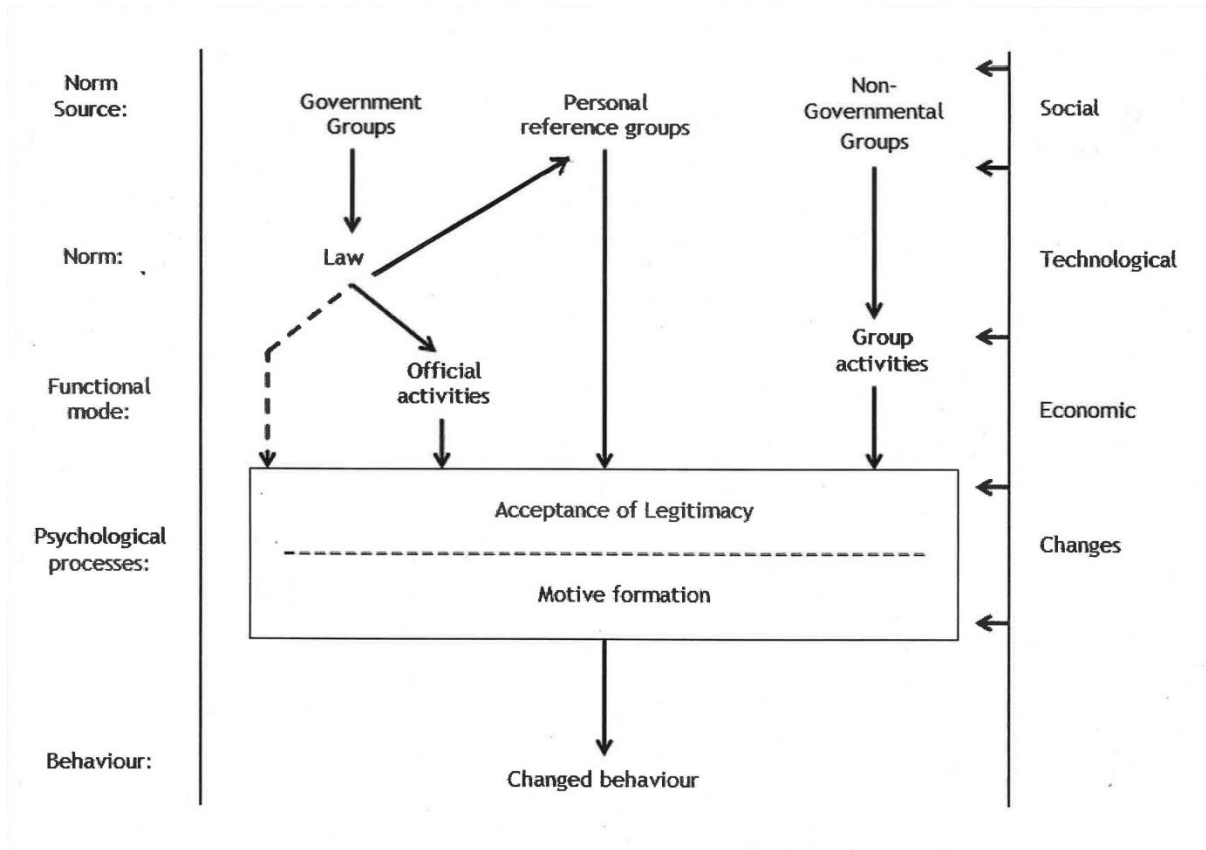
Norm Source:

Government Groups

Personal reference groups

Non-Governmental Groups

Social

Norm:

Law

Technological

Functional mode:

Official activities

Group activities

Economic

Psychological processes:

Acceptance of Legitimacy

Motive formation

Changes

Behaviour:

Changed behaviour